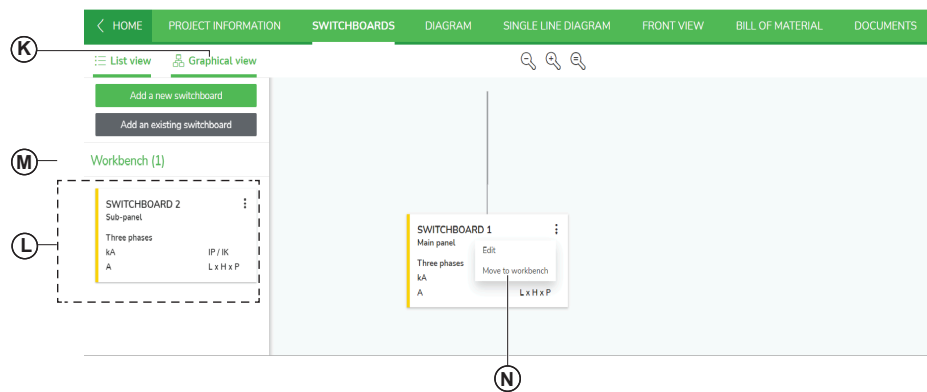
K

HOME PROJECT INFORMATION SWITCHBOARDS DIAGRAM SINGLE LINE DIAGRAM FRONT VIEW BILL OF MATERIAL DOCUMENTS

List view Graphical view

Add a new switchboard

Add an existing switchboard

M

Workbench (1)

L

SWITCHBOARD 2
Sub-panel

Three phases
kA IP / IK
A L x H x P

SWITCHBOARD 1
Main panel

Edit

Three phases
kA

Move to workbench

A L x H x P

N